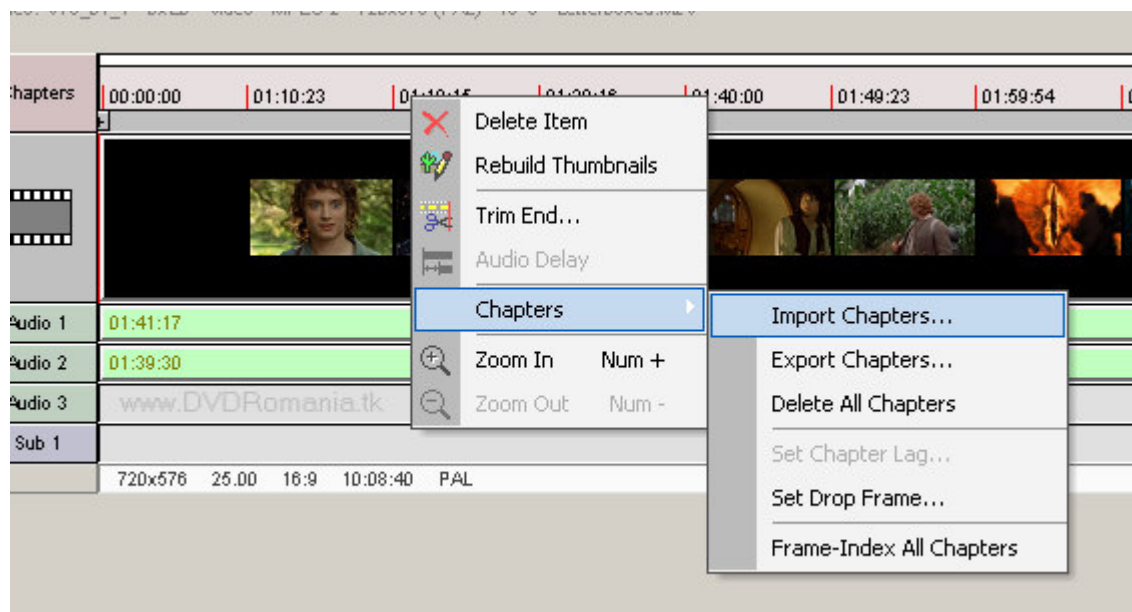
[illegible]

hapters | 00:00:00 | 01:10:23 | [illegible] | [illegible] | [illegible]:40:00 | 01:49:23 | 01:59:54

Delete Item
Rebuild Thumbnails
Trim End...
Audio Delay
Chapters
Zoom In Num +
Zoom Out Num -

Import Chapters...
Export Chapters...
Delete All Chapters
Set Chapter Lag...
Set Drop Frame...
Frame-Index All Chapters

Audio 1 01:41:17
Audio 2 01:39:30
Audio 3 www.DVDRomania.tk
Sub 1

720x576 25.00 16:9 10:08:40 PAL